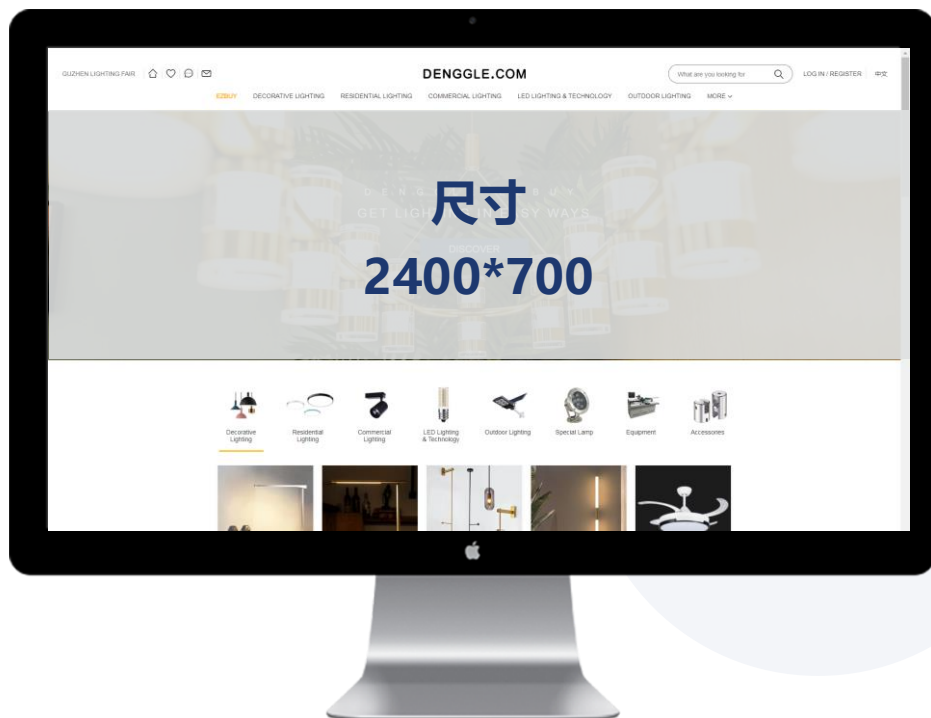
GUZHEN LIGHTING FAIR

DENGGLE.COM

What are you looking for

LOG IN / REGISTER 中文

EZBUY DECORATIVE LIGHTING RESIDENTIAL LIGHTING COMMERCIAL LIGHTING LED LIGHTING & TECHNOLOGY OUTDOOR LIGHTING MORE

尺寸

2400*700

Decorative Lighting

Residential Lighting

Commercial Lighting

LED Lighting & Technology

Outdoor Lighting

Special Lamp

Equipment

Accessories